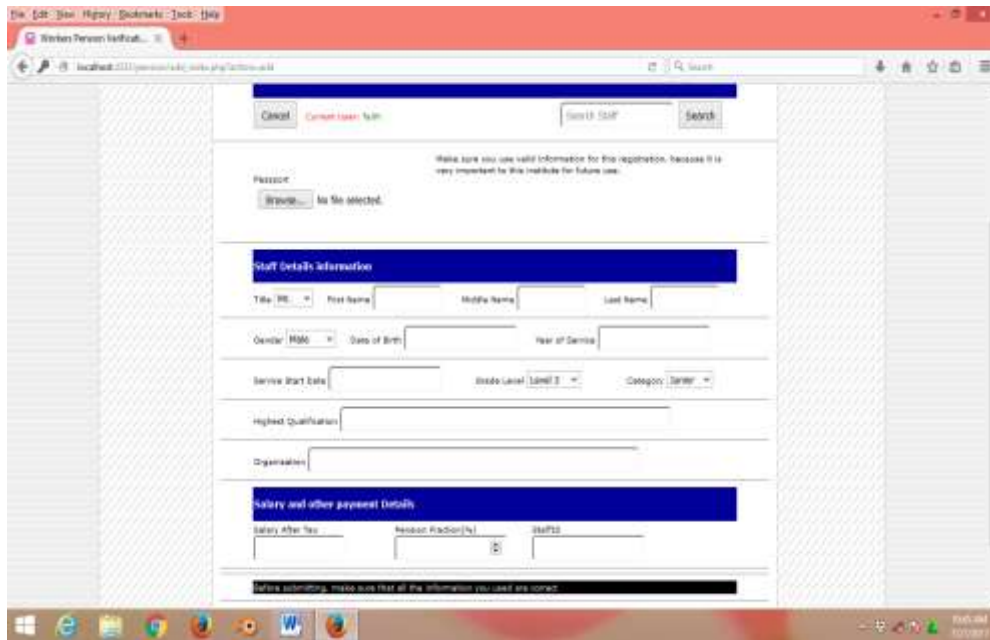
File Edit View History Bookmarks Tools Help

Workers Pension Verificati...

localhost:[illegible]

Search

Cancel Current User: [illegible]

Search Staff

Search

Make sure you use valid information for this registration, because it is very important to this institute for future use.

Passport

Browse... No file selected.

Staff Details information

Title MR. First Name Middle Name Last Name

Gender Male Date of Birth Year of Service

Service Start Date Grade Level Level 3 Category Senior

Highest Qualification

Organisation

Salary and other payment Details

Salary After Tax Pension Fraction(%) StaffID

Before submitting, make sure that all the information you used are correct.